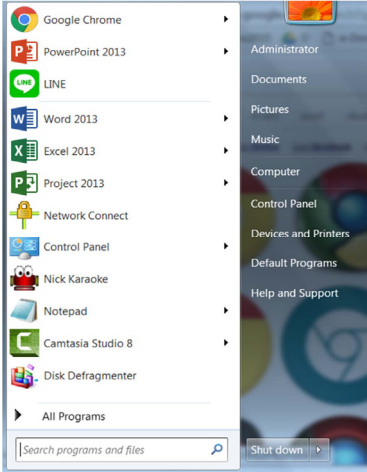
Google Chrome
PowerPoint 2013
LINE
Word 2013
Excel 2013
Project 2013
Network Connect
Control Panel
Nick Karaoke
Notepad
Camtasia Studio 8
Disk Defragmenter
All Programs
Search programs and files

Administrator
Documents
Pictures
Music
Computer
Control Panel
Devices and Printers
Default Programs
Help and Support
Shut down